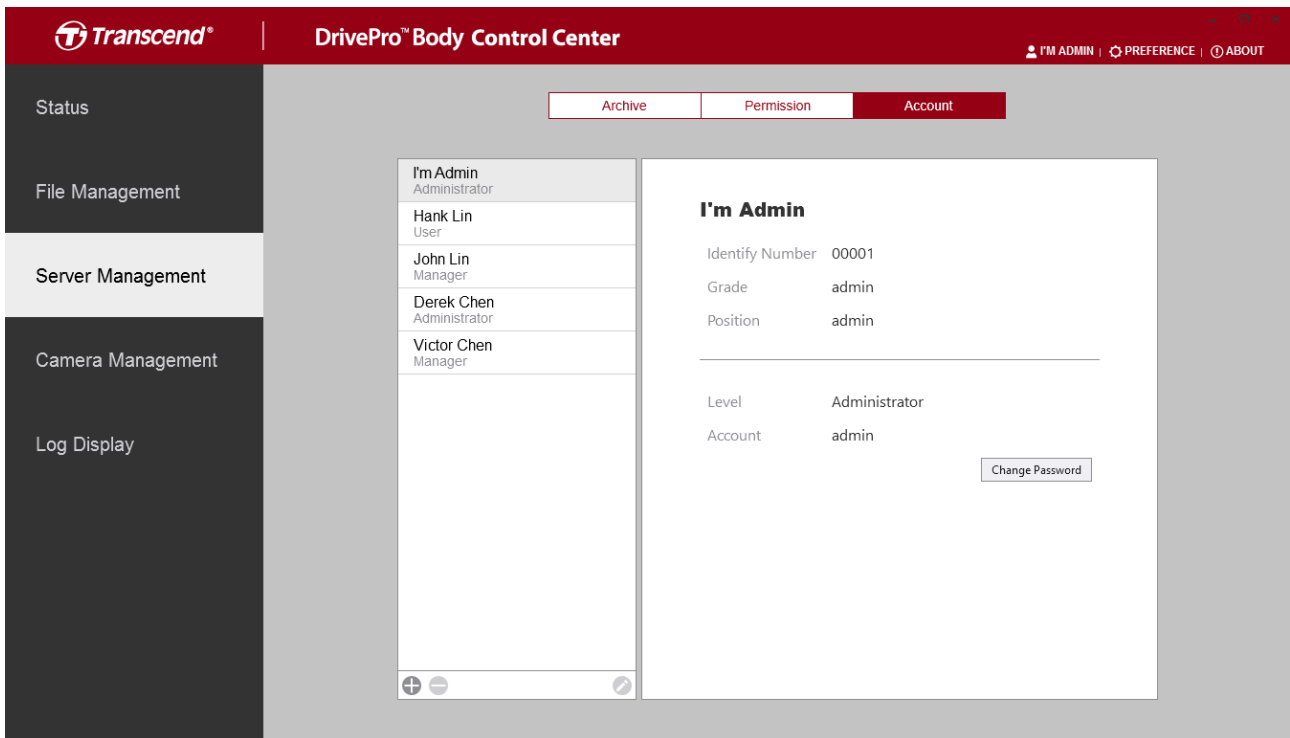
Transcend®

DrivePro™ Body Control Center

I'M ADMIN | PREFERENCE | ABOUT

Status

File Management

Server Management

Camera Management

Log Display

Archive | Permission | Account

I'm Admin
Administrator

Hank Lin
User

John Lin
Manager

Derek Chen
Administrator

Victor Chen
Manager

I'm Admin

Identify Number 00001

Grade admin

Position admin

Level Administrator

Account admin

Change Password